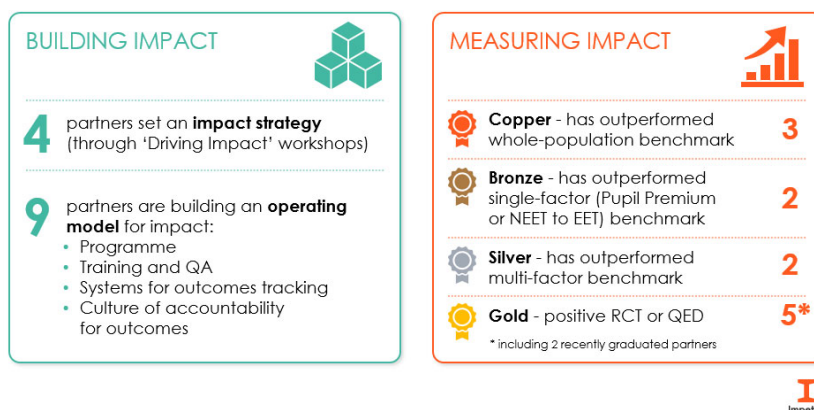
BUILDING IMPACT

4 partners set an **impact strategy** (through 'Driving Impact' workshops)

9 partners are building an **operating model** for impact:
• Programme
• Training and QA
• Systems for outcomes tracking
• Culture of accountability for outcomes

MEASURING IMPACT

**Copper** - has outperformed whole-population benchmark 3

**Bronze** - has outperformed single-factor (Pupil Premium or NEET to EET) benchmark 2

**Silver** - has outperformed multi-factor benchmark 2

**Gold** - positive RCT or QED 5*

* including 2 recently graduated partners

I
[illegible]